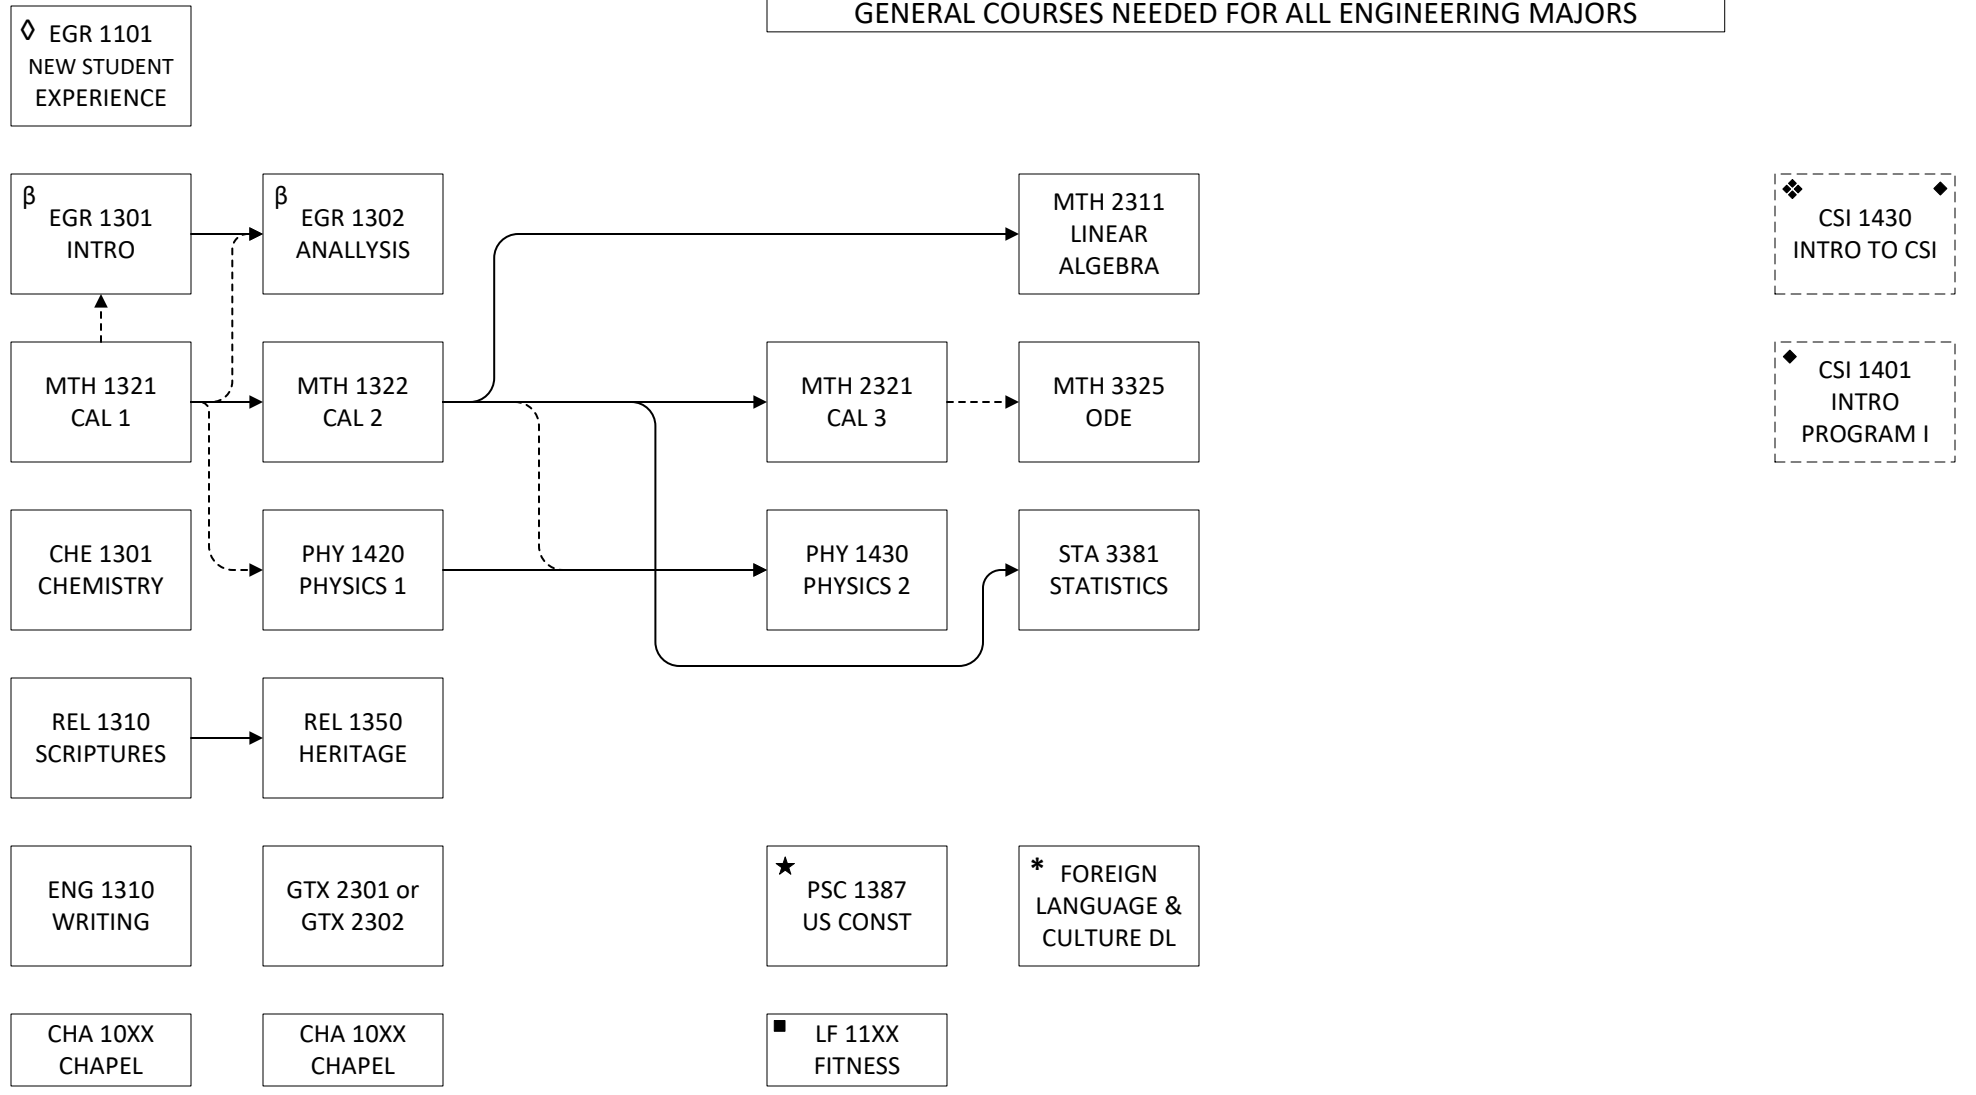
GENERAL COURSES NEEDED FOR ALL ENGINEERING MAJORS

◊ EGR 1101 NEW STUDENT EXPERIENCE

β EGR 1301 INTRO

β EGR 1302 ANALLYSIS

MTH 2311 LINEAR ALGEBRA

❖ ◆ CSI 1430 INTRO TO CSI

MTH 1321 CAL 1

MTH 1322 CAL 2

MTH 2321 CAL 3

MTH 3325 ODE

◆ CSI 1401 INTRO PROGRAM I

CHE 1301 CHEMISTRY

PHY 1420 PHYSICS 1

PHY 1430 PHYSICS 2

STA 3381 STATISTICS

REL 1310 SCRIPTURES

REL 1350 HERITAGE

ENG 1310 WRITING

GTX 2301 or GTX 2302

★ PSC 1387 US CONST

* FOREIGN LANGUAGE & CULTURE DL

CHA 10XX CHAPEL

CHA 10XX CHAPEL

■ LF 11XX FITNESS